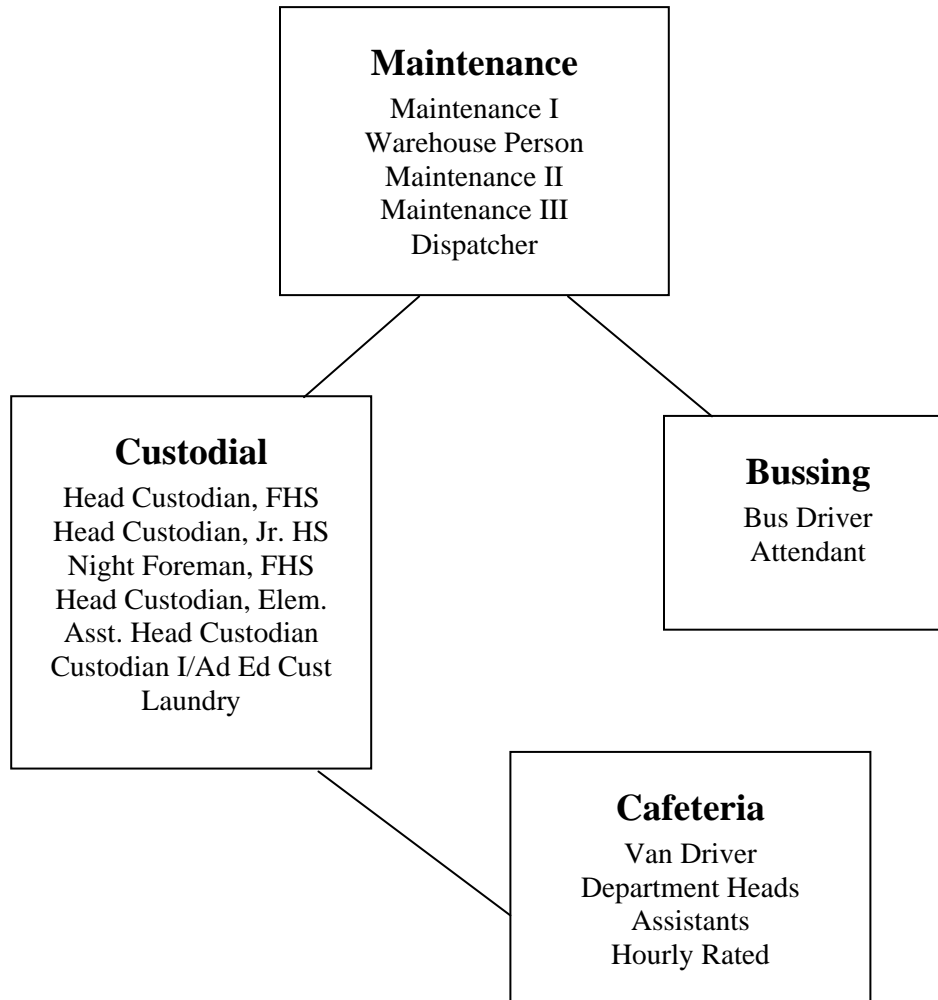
**Maintenance**
Maintenance I
Warehouse Person
Maintenance II
Maintenance III
Dispatcher

**Custodial**
Head Custodian, FHS
Head Custodian, Jr. HS
Night Foreman, FHS
Head Custodian, Elem.
Asst. Head Custodian
Custodian I/Ad Ed Cust
Laundry

**Bussing**
Bus Driver
Attendant

**Cafeteria**
Van Driver
Department Heads
Assistants
Hourly Rated